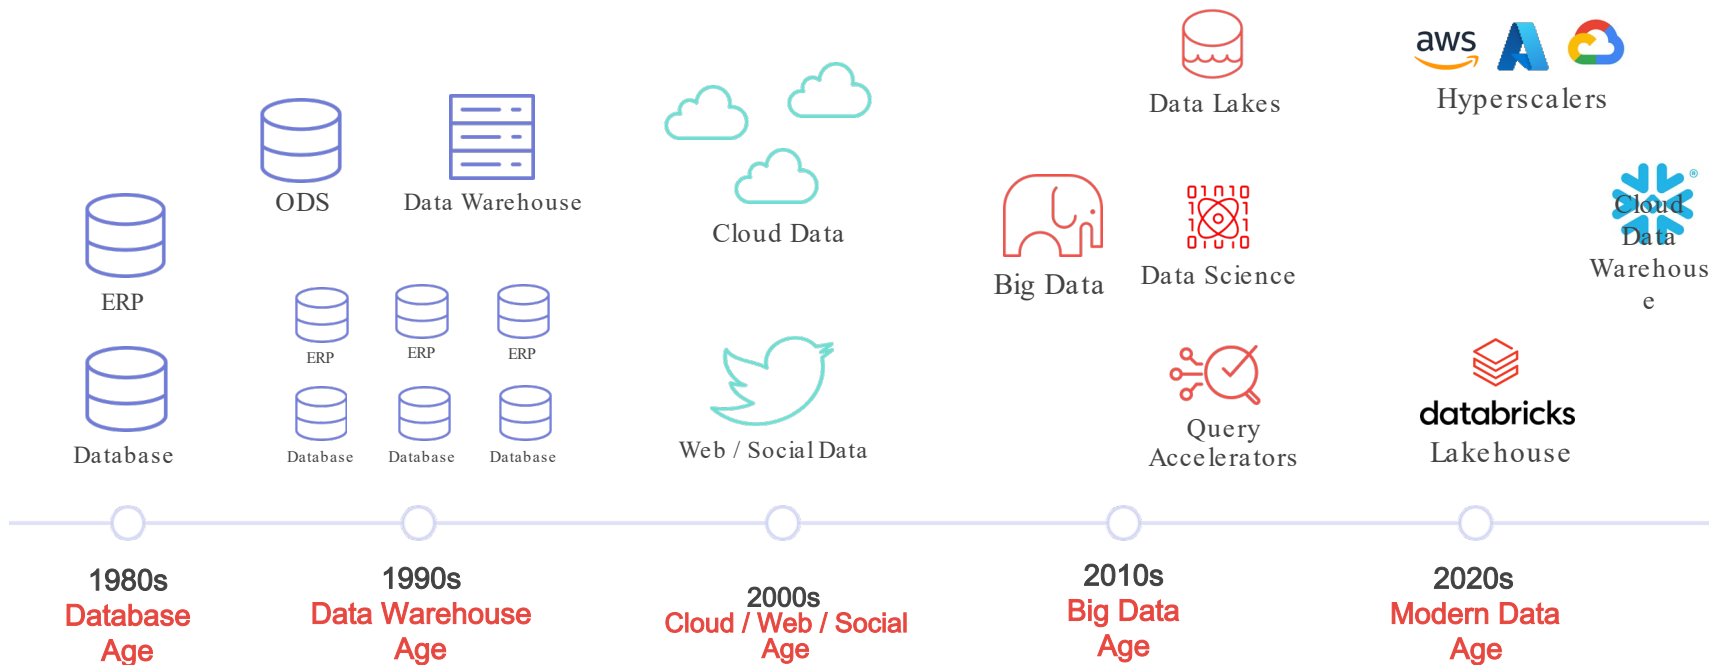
aws

Hyperscalers

Data Lakes

ODS

Data Warehouse

Cloud Data

ERP

Big Data

Data Science

Cloud Data Warehouse

ERP ERP ERP

Database Database Database

Database

Web / Social Data

Query Accelerators

databricks

Lakehouse

1980s
Database Age

1990s
Data Warehouse Age

2000s
Cloud / Web / Social Age

2010s
Big Data Age

2020s
Modern Data Age